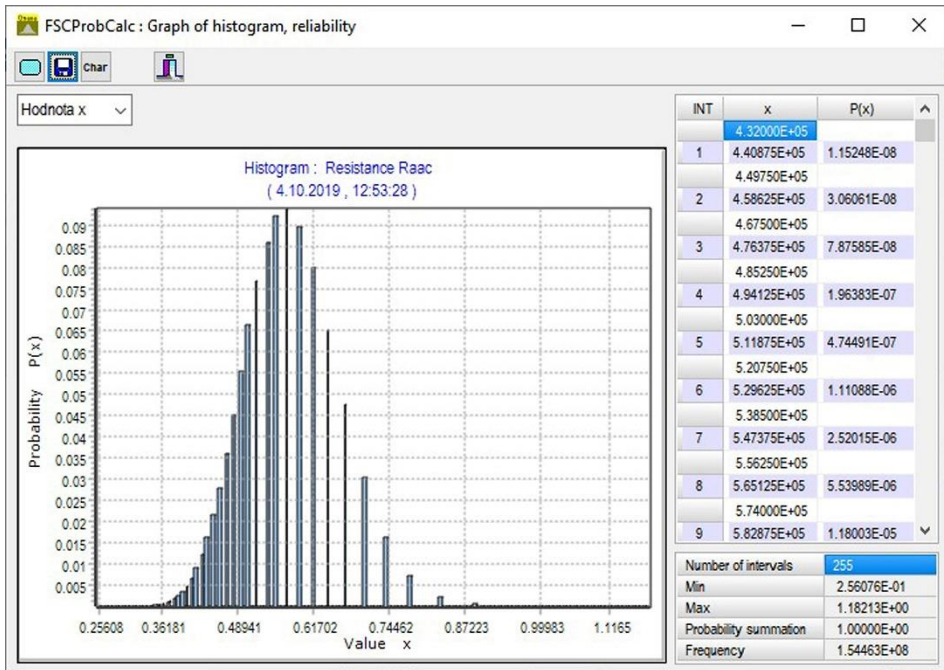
FSCProbCalc : Graph of histogram, reliability

Char

Hodnota x

Histogram : Resistance Raac
( 4.10.2019 , 12:53:28 )

Probability P(x)

0.09
0.085
0.08
0.075
0.07
0.065
0.06
0.055
0.05
0.045
0.04
0.035
0.03
0.025
0.02
0.015
0.01
0.005

0.25608 0.36181 0.48941 0.61702 0.74462 0.87223 0.99983 1.1165

Value x

| INT | x | P(x) |
|---|---|---|
| | 4.32000E+05 | |
| 1 | 4.40875E+05 | 1.15248E-08 |
| | 4.49750E+05 | |
| 2 | 4.58625E+05 | 3.06061E-08 |
| | 4.67500E+05 | |
| 3 | 4.76375E+05 | 7.87585E-08 |
| | 4.85250E+05 | |
| 4 | 4.94125E+05 | 1.96383E-07 |
| | 5.03000E+05 | |
| 5 | 5.11875E+05 | 4.74491E-07 |
| | 5.20750E+05 | |
| 6 | 5.29625E+05 | 1.11088E-06 |
| | 5.38500E+05 | |
| 7 | 5.47375E+05 | 2.52015E-06 |
| | 5.56250E+05 | |
| 8 | 5.65125E+05 | 5.53989E-06 |
| | 5.74000E+05 | |
| 9 | 5.82875E+05 | 1.18003E-05 |

| | |
|---|---|
| Number of intervals | 255 |
| Min | 2.56076E-01 |
| Max | 1.18213E+00 |
| Probability summation | 1.00000E+00 |
| Frequency | 1.54463E+08 |